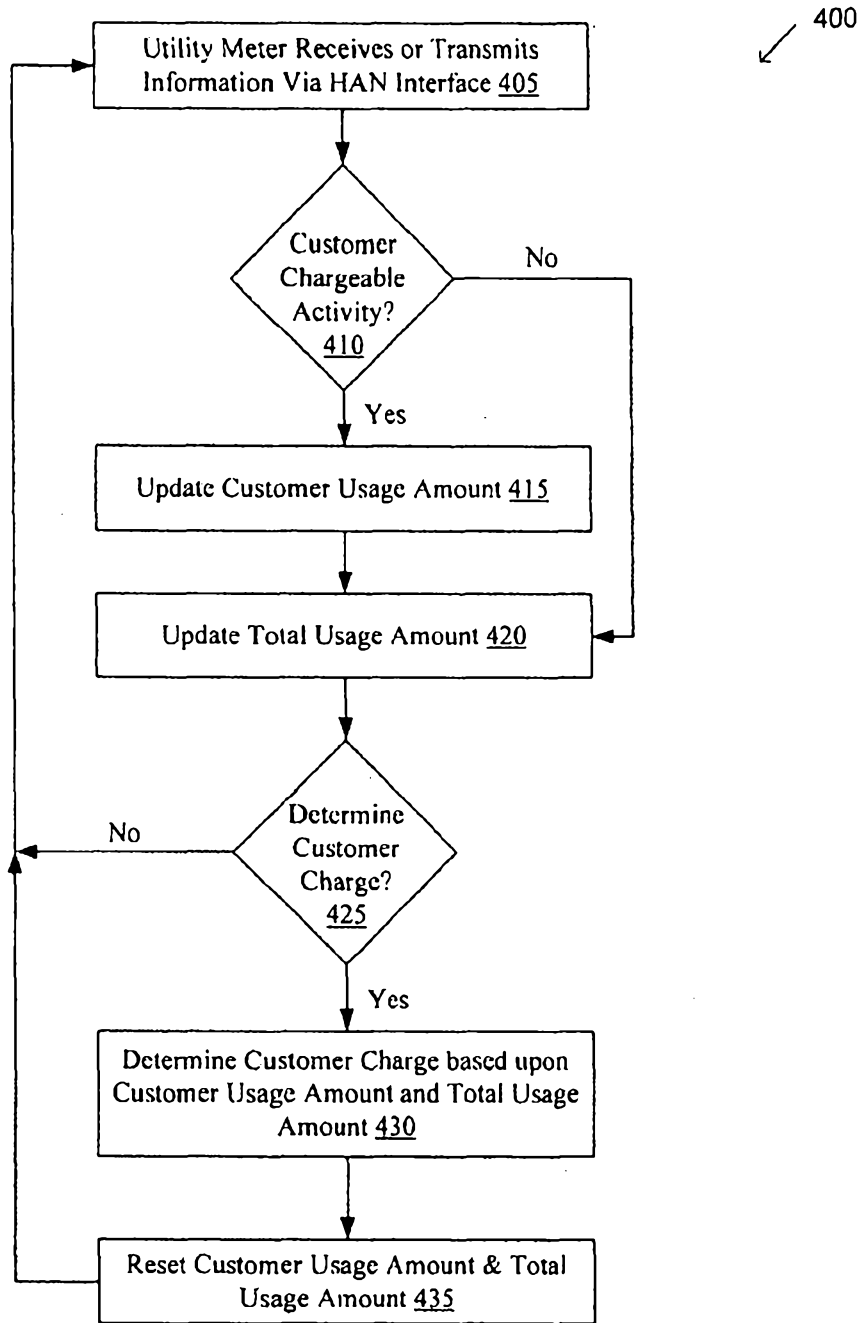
400

Utility Meter Receives or Transmits Information Via HAN Interface 405

Customer Chargeable Activity? 410

No

Yes

Update Customer Usage Amount 415

Update Total Usage Amount 420

No

Determine Customer Charge? 425

Yes

Determine Customer Charge based upon Customer Usage Amount and Total Usage Amount 430

Reset Customer Usage Amount & Total Usage Amount 435